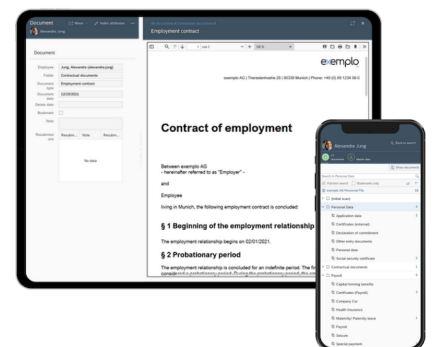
Document

Alexandra Jung

Document

Employee: Jung, Alexandra (alexandra.jung)

Folder: Contractual documents

Document type: Employment contract

Document date: 12/15/2021

Delete date

Bookmark

Note

Residence only

Resubm. | Note | Resubm.

No data

Employment contract

exemplo

exemplo AG | Theresienstraße 25 | 80339 Munich | Phone: +49 (0) 89 1234 56-0

Contract of employment

Between exemplo AG
- hereinafter referred to as "Employer" -

and

Employee

living in Munich, the following employment contract is concluded:

§ 1 Beginning of the employment relationship

The employment relationship begins on 02/01/2021.

§ 2 Probationary period

The employment relationship is concluded for an indefinite period. The fir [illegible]

Alexandra Jung

Search in Personnel Data

Jung, Alexandra (All Personnel File)

Initial scan

Personal Data

Application data

Certificates (external)

Declaration of commitment

Other entry documents

Personal data

Social security certificate

Contractual documents

Payroll

Capital forming benefits

Certificates (Payroll)

Company Car

Health Insurance

Maternity/ Paternity leave

Payroll

Seizure

Special payment